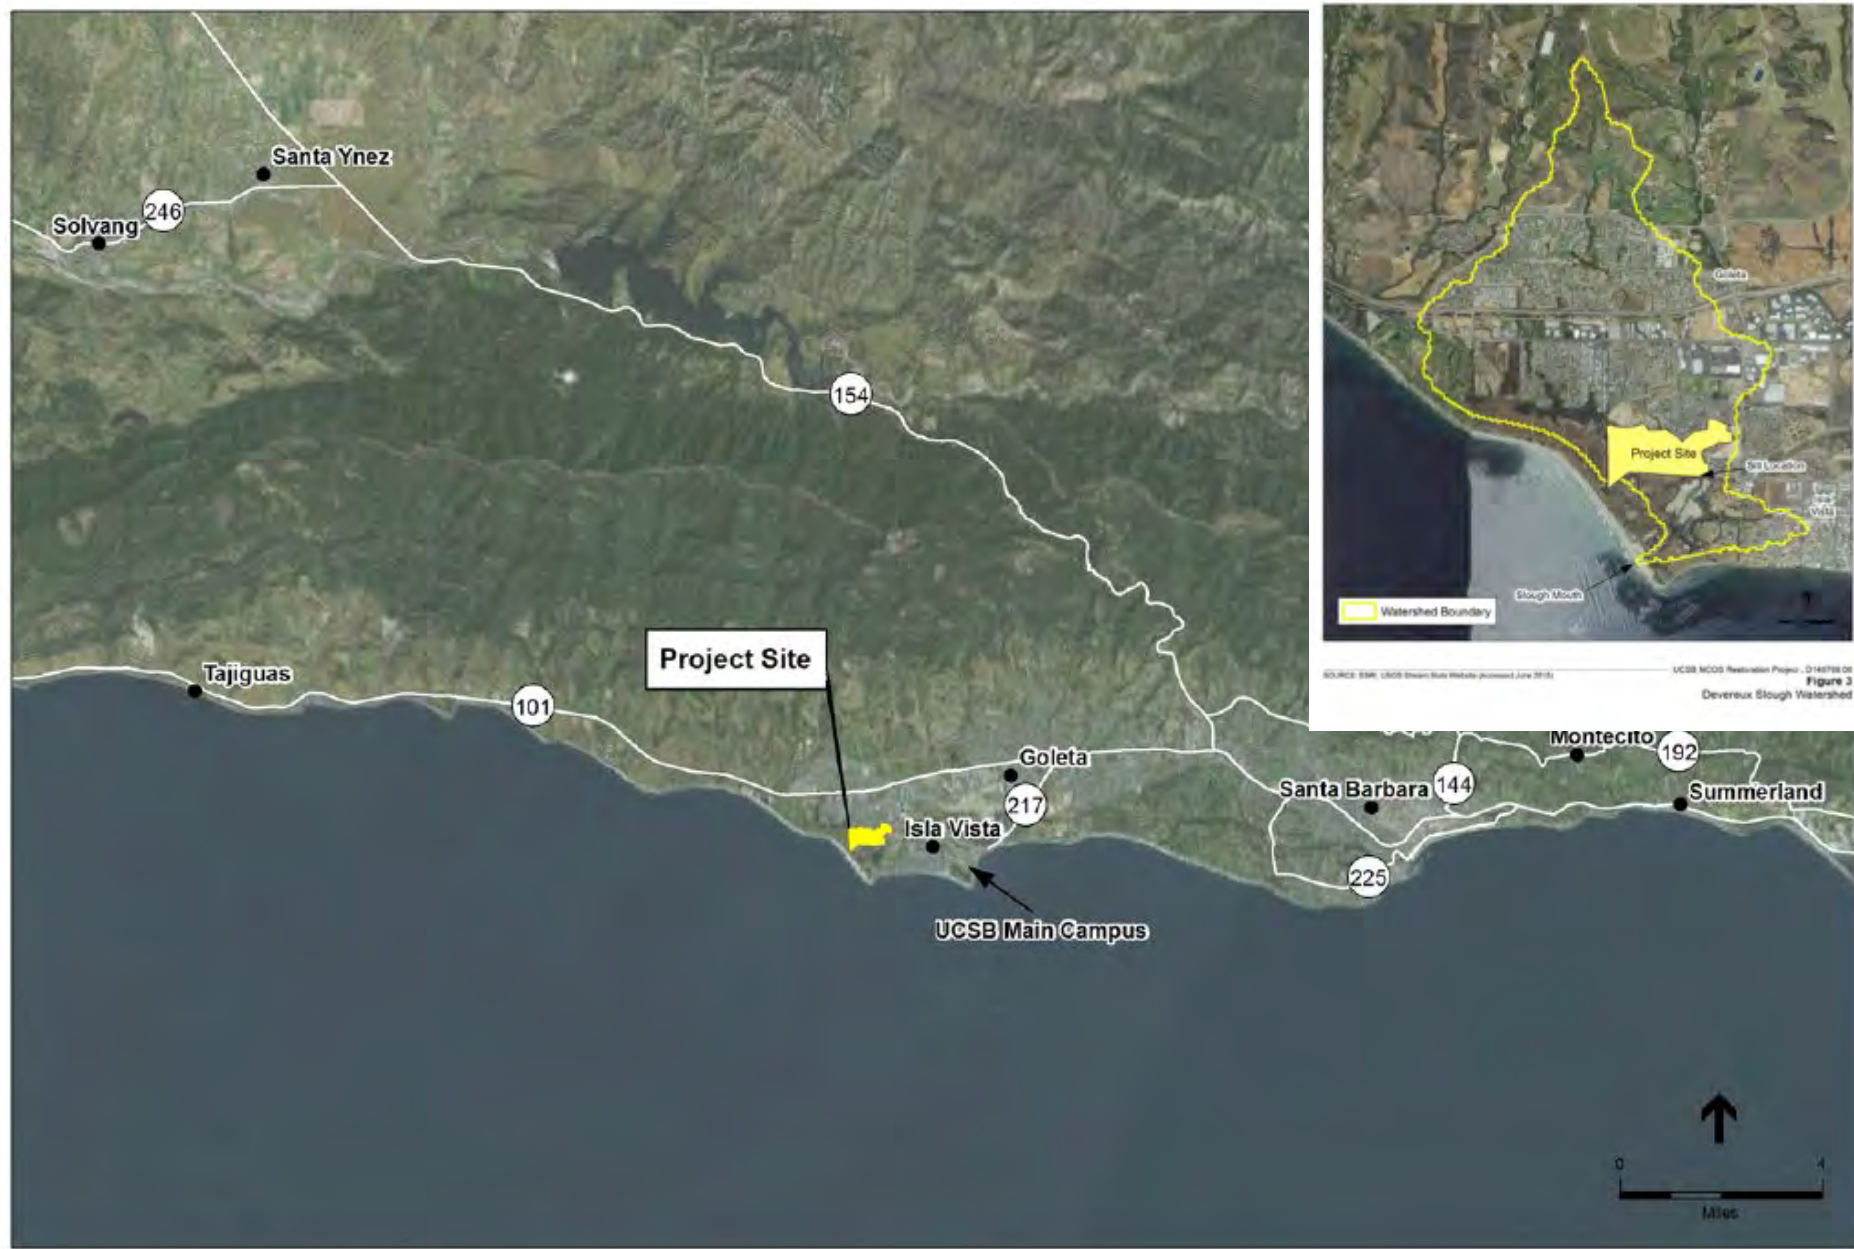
Santa Ynez
246
Solvang
154
Project Site
Tajiguas
101
Goleta
217
Isla Vista
UCSB Main Campus
Montecito
192
Santa Barbara
144
Summerland
225
0
4
Miles

Goleta
Project Site
Sill Location
Isla Vista
Slough Mouth
Watershed Boundary
SOURCE: ESRI; UCSB Stream Bulls Website (Accessed June 2015)
UCSB NCOS Restoration Project . D140709.00
Figure 3
Devereux Slough Watershed